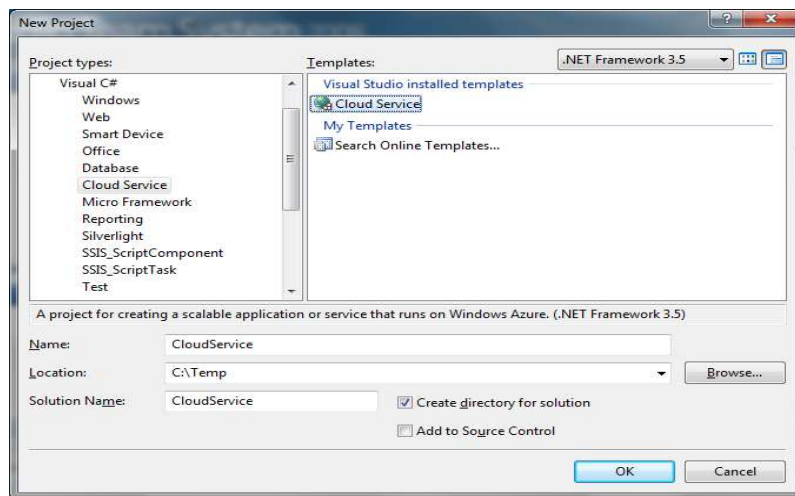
New Project

Project types:

Visual C#
Windows
Web
Smart Device
Office
Database
Cloud Service
Micro Framework
Reporting
Silverlight
SSIS_ScriptComponent
SSIS_ScriptTask
Test

Templates:

.NET Framework 3.5

Visual Studio installed templates

Cloud Service

My Templates

Search Online Templates...

A project for creating a scalable application or service that runs on Windows Azure. (.NET Framework 3.5)

Name: CloudService

Location: C:\Temp

Browse...

Solution Name: CloudService

Create directory for solution

Add to Source Control

OK

Cancel